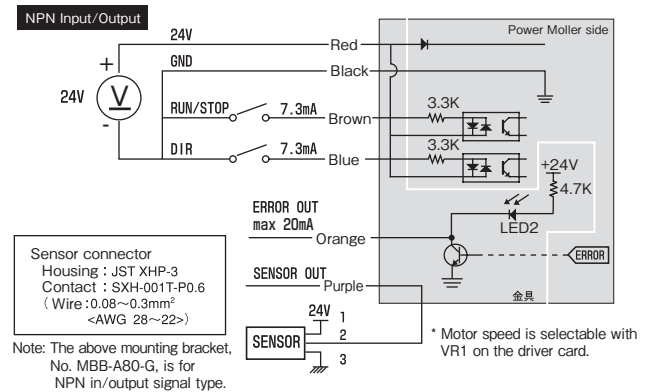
NPN Input/Output

24V

+

24V V

-

GND

RUN/STOP

DIR

Red

Black

7.3mA

Brown

7.3mA

Blue

Power Moller side

3.3K

3.3K

+24V

4.7K

LED2

ERROR OUT
max 20mA

Orange

ERROR

SENSOR OUT

Purple

金具

Sensor connector
Housing：JST XHP-3
Contact：SXH-001T-P0.6
（Wire：0.08～0.3mm$^2$
<AWG 28～22>）

24V 1

SENSOR 2

3

Note: The above mounting bracket, No. MBB-A80-G, is for NPN in/output signal type.

* Motor speed is selectable with VR1 on the driver card.